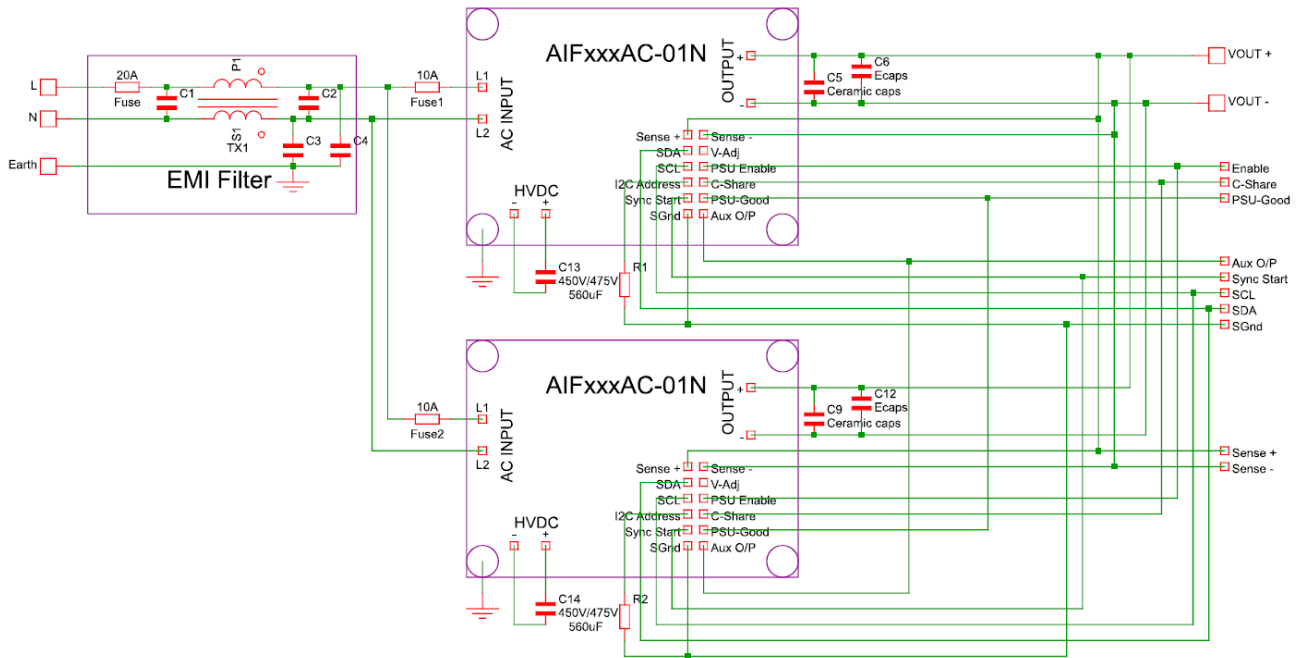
L
N
Earth
20A
Fuse
C1
P1
S1
TX1
C2
C3
C4
EMI Filter
10A
Fuse1
L1
L2
AC INPUT
AIFxxxAC-01N
OUTPUT
+
-
C5
Ceramic caps
C6
Ecaps
VOUT +
VOUT -
Sense +
SDA
SCL
I2C Address
Sync Start
SGnd
Sense -
V-Adj
PSU Enable
C-Share
PSU-Good
Aux O/P
HVDC
-
+
C13
450V/475V
560uF
R1
Enable
C-Share
PSU-Good
Aux O/P
Sync Start
SCL
SDA
SGnd
10A
Fuse2
L1
L2
AC INPUT
AIFxxxAC-01N
OUTPUT
+
-
C9
Ceramic caps
C12
Ecaps
Sense +
Sense -
Sense +
SDA
SCL
I2C Address
Sync Start
SGnd
Sense -
V-Adj
PSU Enable
C-Share
PSU-Good
Aux O/P
HVDC
-
+
C14
450V/475V
560uF
R2